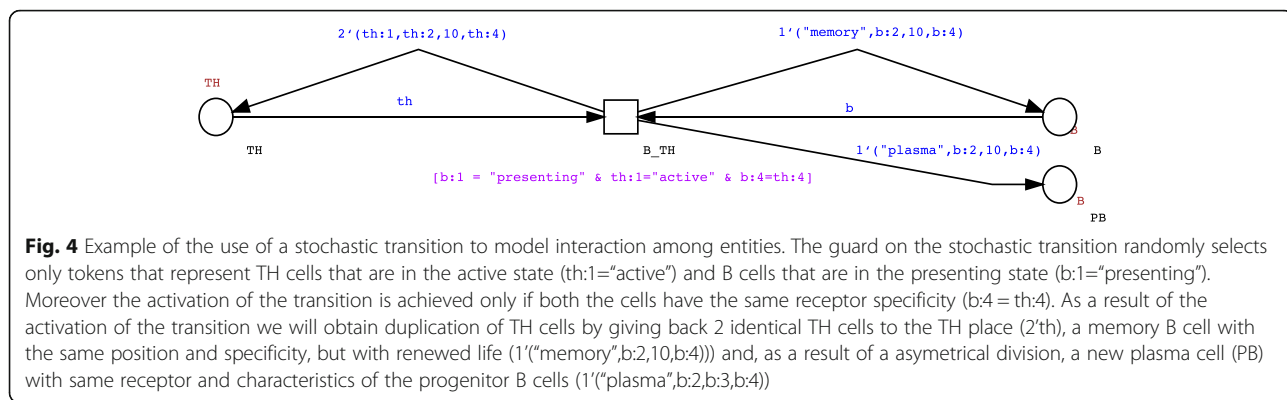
2‘(th:1,th:2,10,th:4)

1‘("memory",b:2,10,b:4)

TH

th

b

B

TH

B_TH

1‘("plasma",b:2,10,b:4)

B

[b:1 = "presenting" & th:1="active" & b:4=th:4]

B

PB

**Fig. 4** Example of the use of a stochastic transition to model interaction among entities. The guard on the stochastic transition randomly selects only tokens that represent TH cells that are in the active state (th:1="active") and B cells that are in the presenting state (b:1="presenting"). Moreover the activation of the transition is achieved only if both the cells have the same receptor specificity (b:4 = th:4). As a result of the activation of the transition we will obtain duplication of TH cells by giving back 2 identical TH cells to the TH place (2'th), a memory B cell with the same position and specificity, but with renewed life (1'("memory",b:2,10,b:4))) and, as a result of a asymetrical division, a new plasma cell (PB) with same receptor and characteristics of the progenitor B cells (1'("plasma",b:2,b:3,b:4))